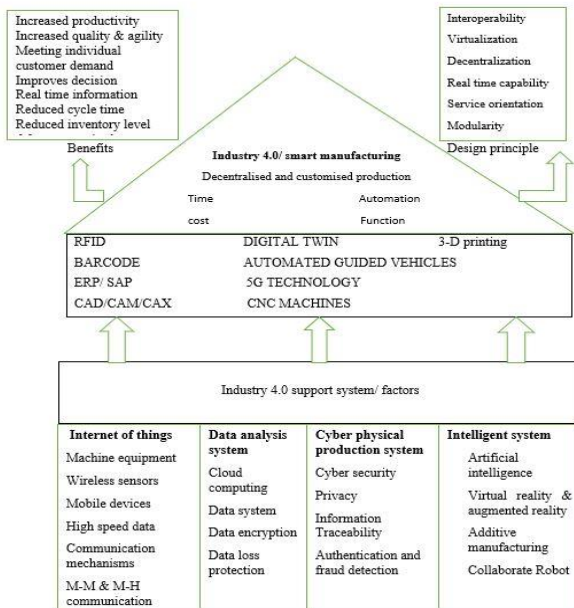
Increased productivity
Increased quality & agility
Meeting individual customer demand
Improves decision
Real time information
Reduced cycle time
Reduced inventory level
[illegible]

Benefits

Interoperability
Virtualization
Decentralization
Real time capability
Service orientation
Modularity

Design principle

Industry 4.0/ smart manufacturing
Decentralised and customised production

Time
Automation
cost
Function

RFID
DIGITAL TWIN
3-D printing
BARCODE
AUTOMATED GUIDED VEHICLES
ERP/ SAP
5G TECHNOLOGY
CAD/CAM/CAX
CNC MACHINES

Industry 4.0 support system/ factors

Internet of things
Machine equipment
Wireless sensors
Mobile devices
High speed data
Communication mechanisms
M-M & M-H communication

Data analysis system
Cloud computing
Data system
Data encryption
Data loss protection

Cyber physical production system
Cyber security
Privacy
Information Traceability
Authentication and fraud detection

Intelligent system
Artificial intelligence
Virtual reality & augmented reality
Additive manufacturing
Collaborate Robot